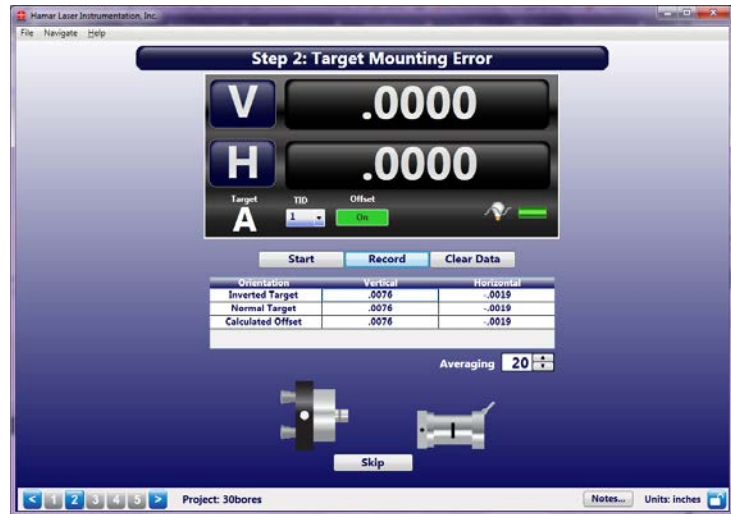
Hamar Laser Instrumentation, Inc.

File Navigate Help

Step 2: Target Mounting Error

V .0000

H .0000

Target A

TID 1

Offset On

Start Record Clear Data

| Orientation | Vertical | Horizontal |
|---|---|---|
| Inverted Target | .0076 | -.0019 |
| Normal Target | .0076 | -.0019 |
| Calculated Offset | .0076 | -.0019 |

Averaging 20

Skip

< 1 2 3 4 5 > Project: 30bores

Notes... Units: inches